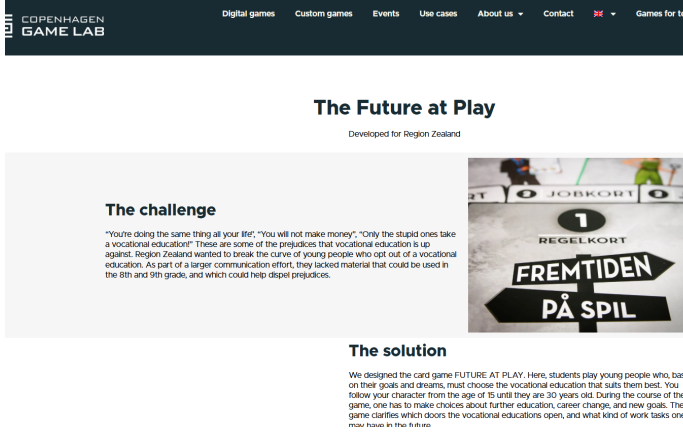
COPENHAGEN GAME LAB

Digital games Custom games Events Use cases About us Contact Games for te

The Future at Play

Developed for Region Zealand

The challenge

"You're doing the same thing all your life", "You will not make money", "Only the stupid ones take a vocational education!" These are some of the prejudices that vocational education is up against. Region Zealand wanted to break the curve of young people who opt out of a vocational education. As part of a larger communication effort, they lacked material that could be used in the 8th and 9th grade, and which could help dispel prejudices.

RT JOBKORT

1

REGELKORT

FREMTIDEN

PÅ SPIL

The solution

We designed the card game FUTURE AT PLAY. Here, students play young people who, bas on their goals and dreams, must choose the vocational education that suits them best. You follow your character from the age of 15 until they are 30 years old. During the course of the game, one has to make choices about further education, career change, and new goals. The game clarifies which doors the vocational educations open, and what kind of work tasks one may have in the future.